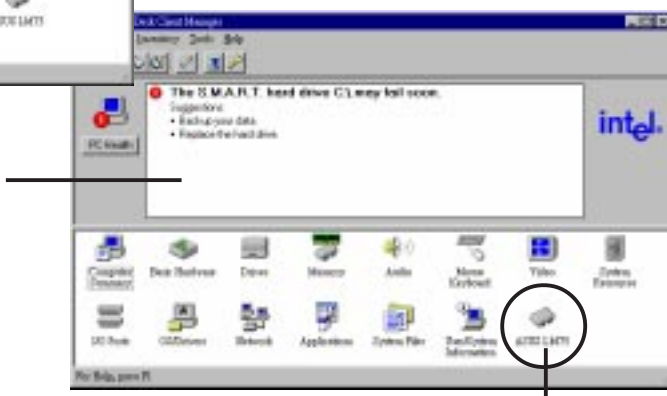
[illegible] LM75

Desk Client Manager
Inventory Tools Help

PC Health

The S.M.A.R.T. hard drive C:\ may fail soon.
Suggestions:
• Back up your data.
• Replace the hard drive.

intel.

Computer Summary
Basic Hardware
Drives
Memory
Audio
Mouse Keyboard
Video
System Resources
I/O Ports
OS/Drivers
Network
Applications
System Files
Host/System Information
ASUS LM75

For Help, press F1